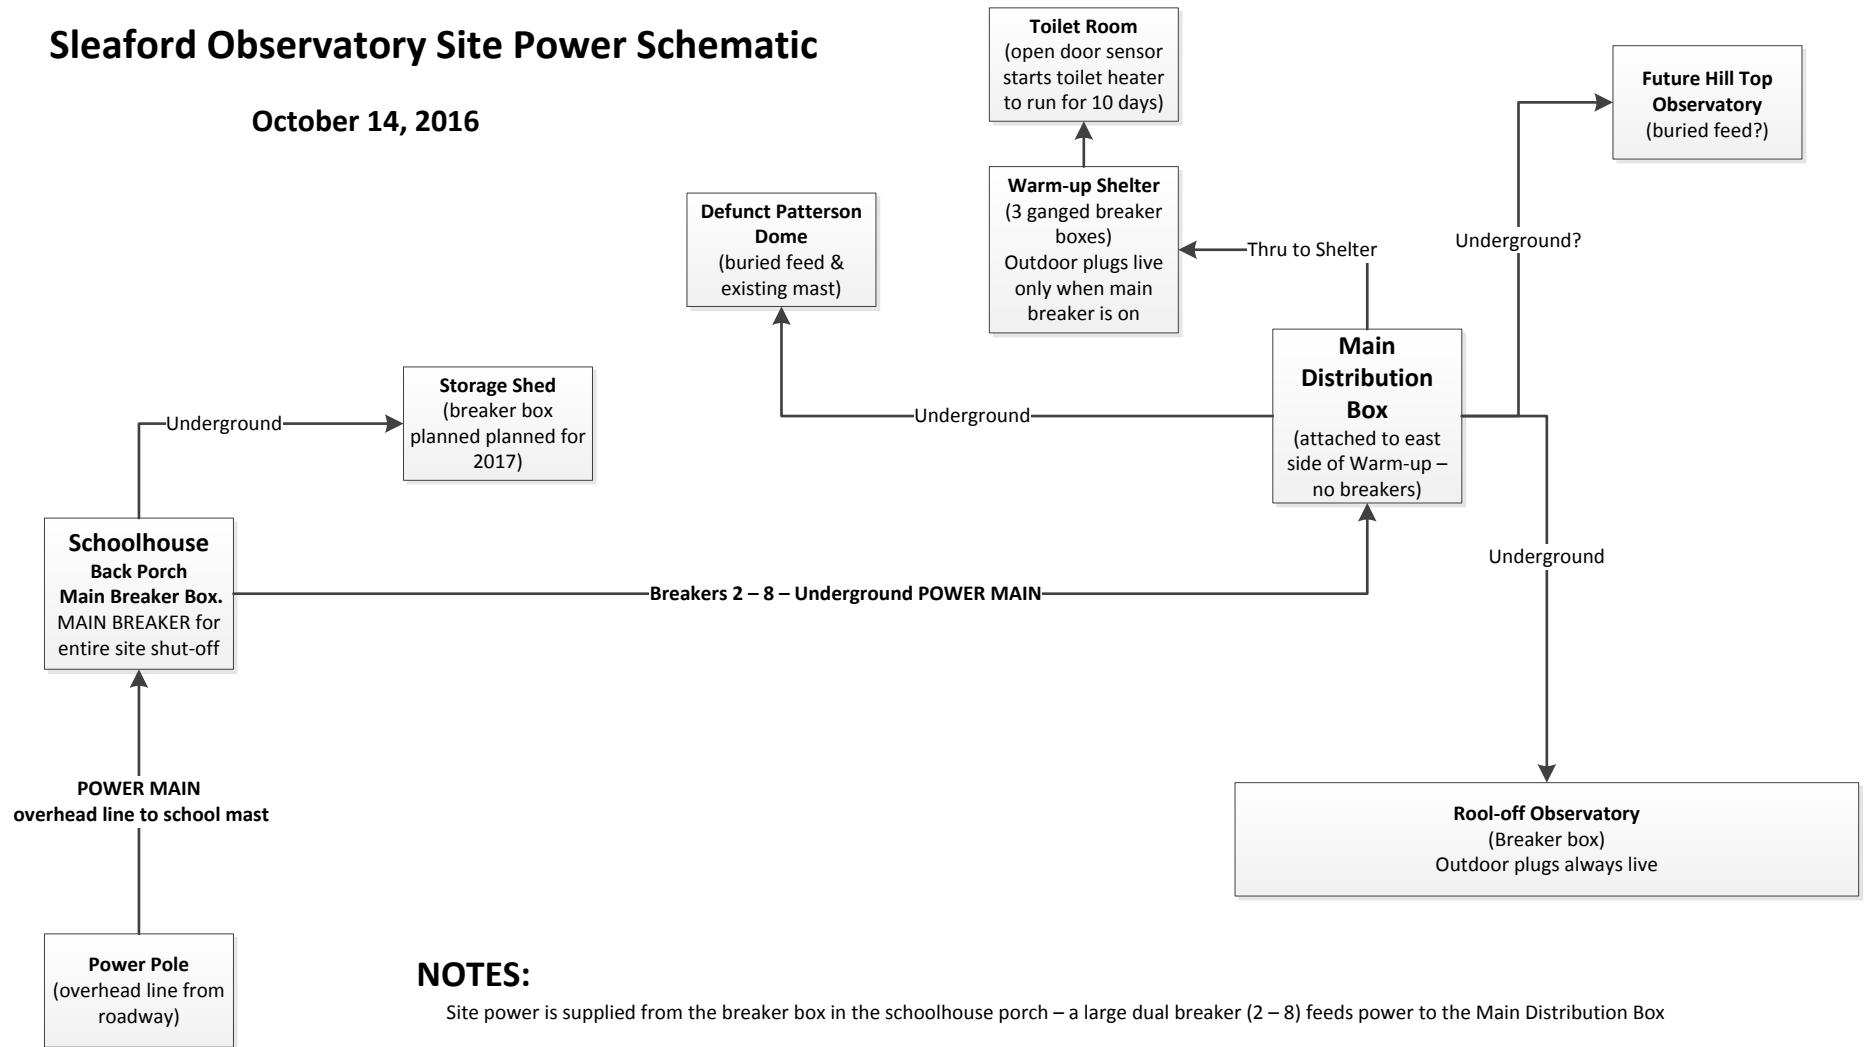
Sleaford Observatory Site Power Schematic

October 14, 2016

Toilet Room
(open door sensor starts toilet heater to run for 10 days)

Future Hill Top Observatory
(buried feed?)

Defunct Patterson Dome
(buried feed & existing mast)

Warm-up Shelter
(3 ganged breaker boxes)
Outdoor plugs live only when main breaker is on

Thru to Shelter

Underground?

Main Distribution Box
(attached to east side of Warm-up – no breakers)

Storage Shed
(breaker box planned planned for 2017)

Underground

Underground

Underground

Schoolhouse
Back Porch
Main Breaker Box.
MAIN BREAKER for entire site shut-off

Breakers 2 – 8 – Underground POWER MAIN

POWER MAIN
overhead line to school mast

Rool-off Observatory
(Breaker box)
Outdoor plugs always live

Power Pole
(overhead line from roadway)

NOTES:
Site power is supplied from the breaker box in the schoolhouse porch – a large dual breaker (2 – 8) feeds power to the Main Distribution Box